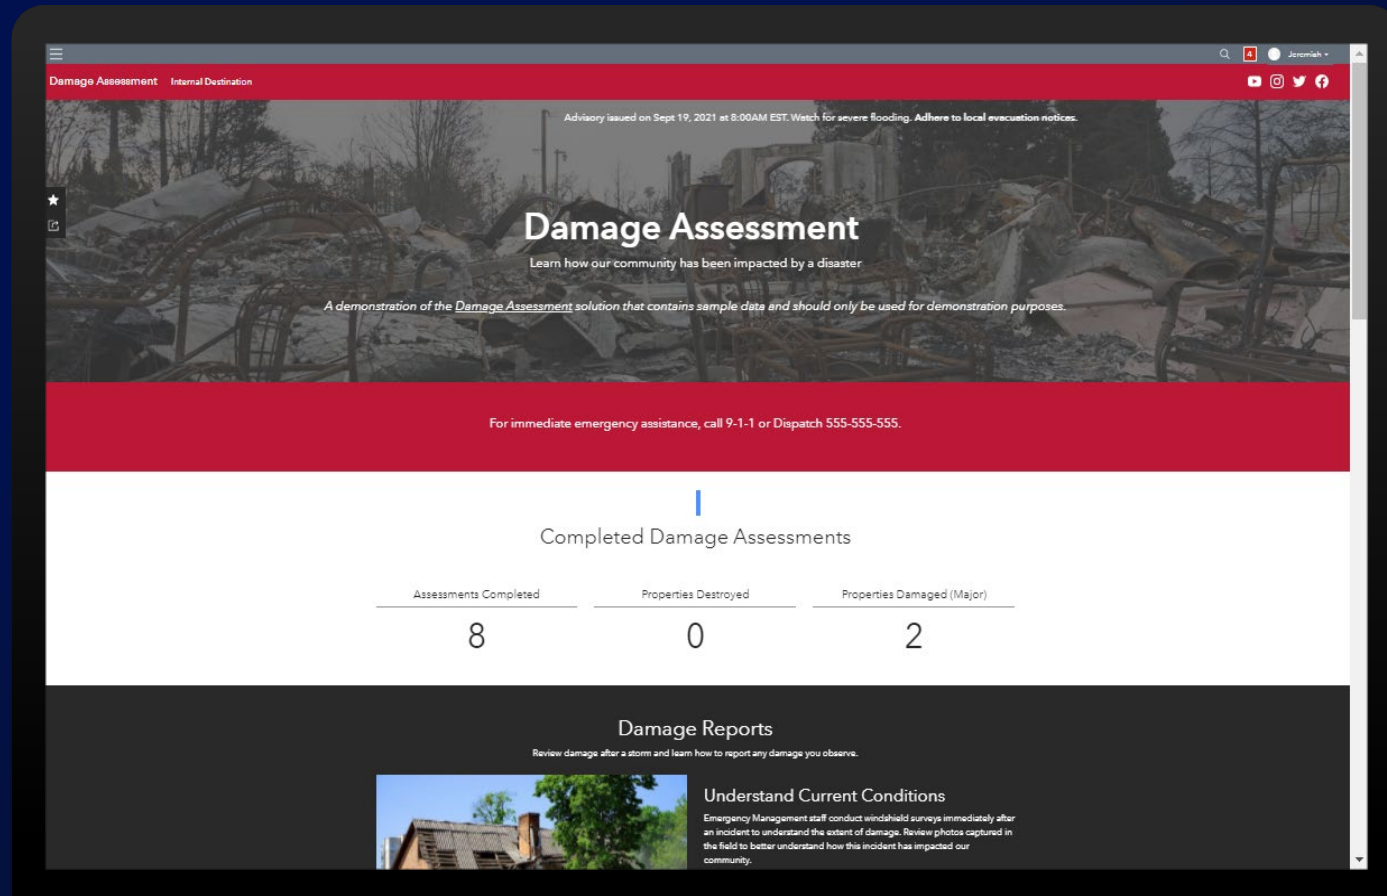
4 Jeremiah

Damage Assessment Internal Destination

Advisory issued on Sept 19, 2021 at 8:00AM EST. Watch for severe flooding. Adhere to local evacuation notices.

Damage Assessment

Learn how our community has been impacted by a disaster

A demonstration of the Damage Assessment solution that contains sample data and should only be used for demonstration purposes.

For immediate emergency assistance, call 9-1-1 or Dispatch 555-555-555.

Completed Damage Assessments

| Assessments Completed | Properties Destroyed | Properties Damaged (Major) |
|---|---|---|
| 8 | 0 | 2 |

Damage Reports

Review damage after a storm and learn how to report any damage you observe.

Understand Current Conditions

Emergency Management staff conduct windshield surveys immediately after an incident to understand the extent of damage. Review photos captured in the field to better understand how this incident has impacted our community.